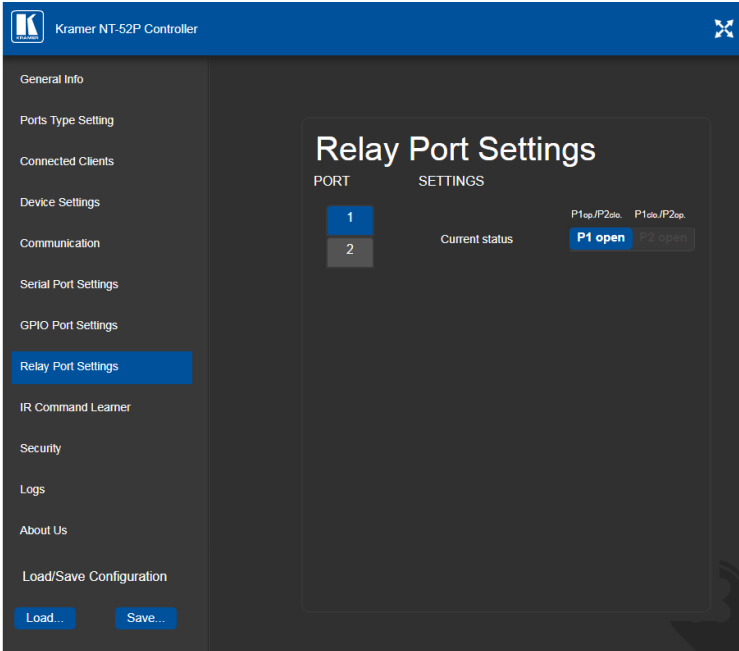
KRAMER

Kramer NT-52P Controller

General Info

Ports Type Setting

Connected Clients

Device Settings

Communication

Serial Port Settings

GPIO Port Settings

Relay Port Settings

IR Command Learner

Security

Logs

About Us

Load/Save Configuration

Load...

Save...

Relay Port Settings

PORT

SETTINGS

1

2

P1op./P2clo.

P1clo./P2op.

Current status

P1 open

P2 open